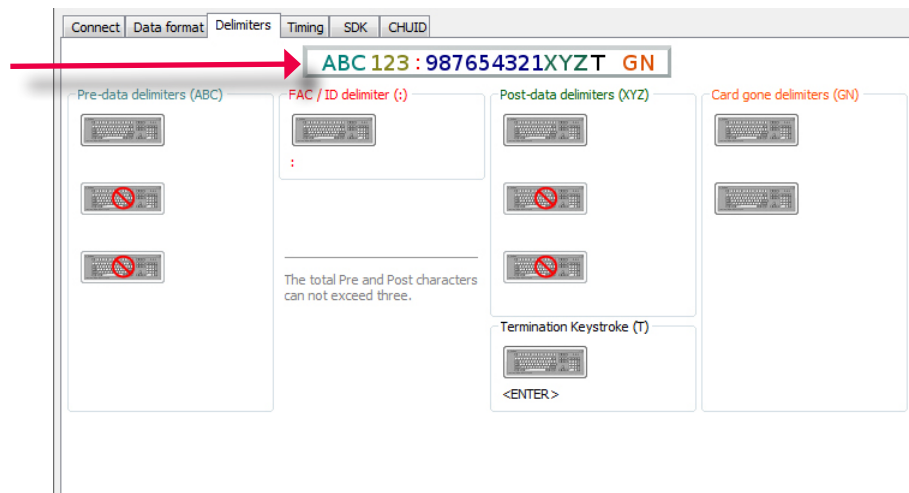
Connect | Data format | Delimiters | Timing | SDK | CHUID

ABC 123 : 987654321 XYZ T GN

Pre-data delimiters (ABC)

FAC / ID delimiter (:)

:

The total Pre and Post characters can not exceed three.

Post-data delimiters (XYZ)

Termination Keystroke (T)

<ENTER>

Card gone delimiters (GN)